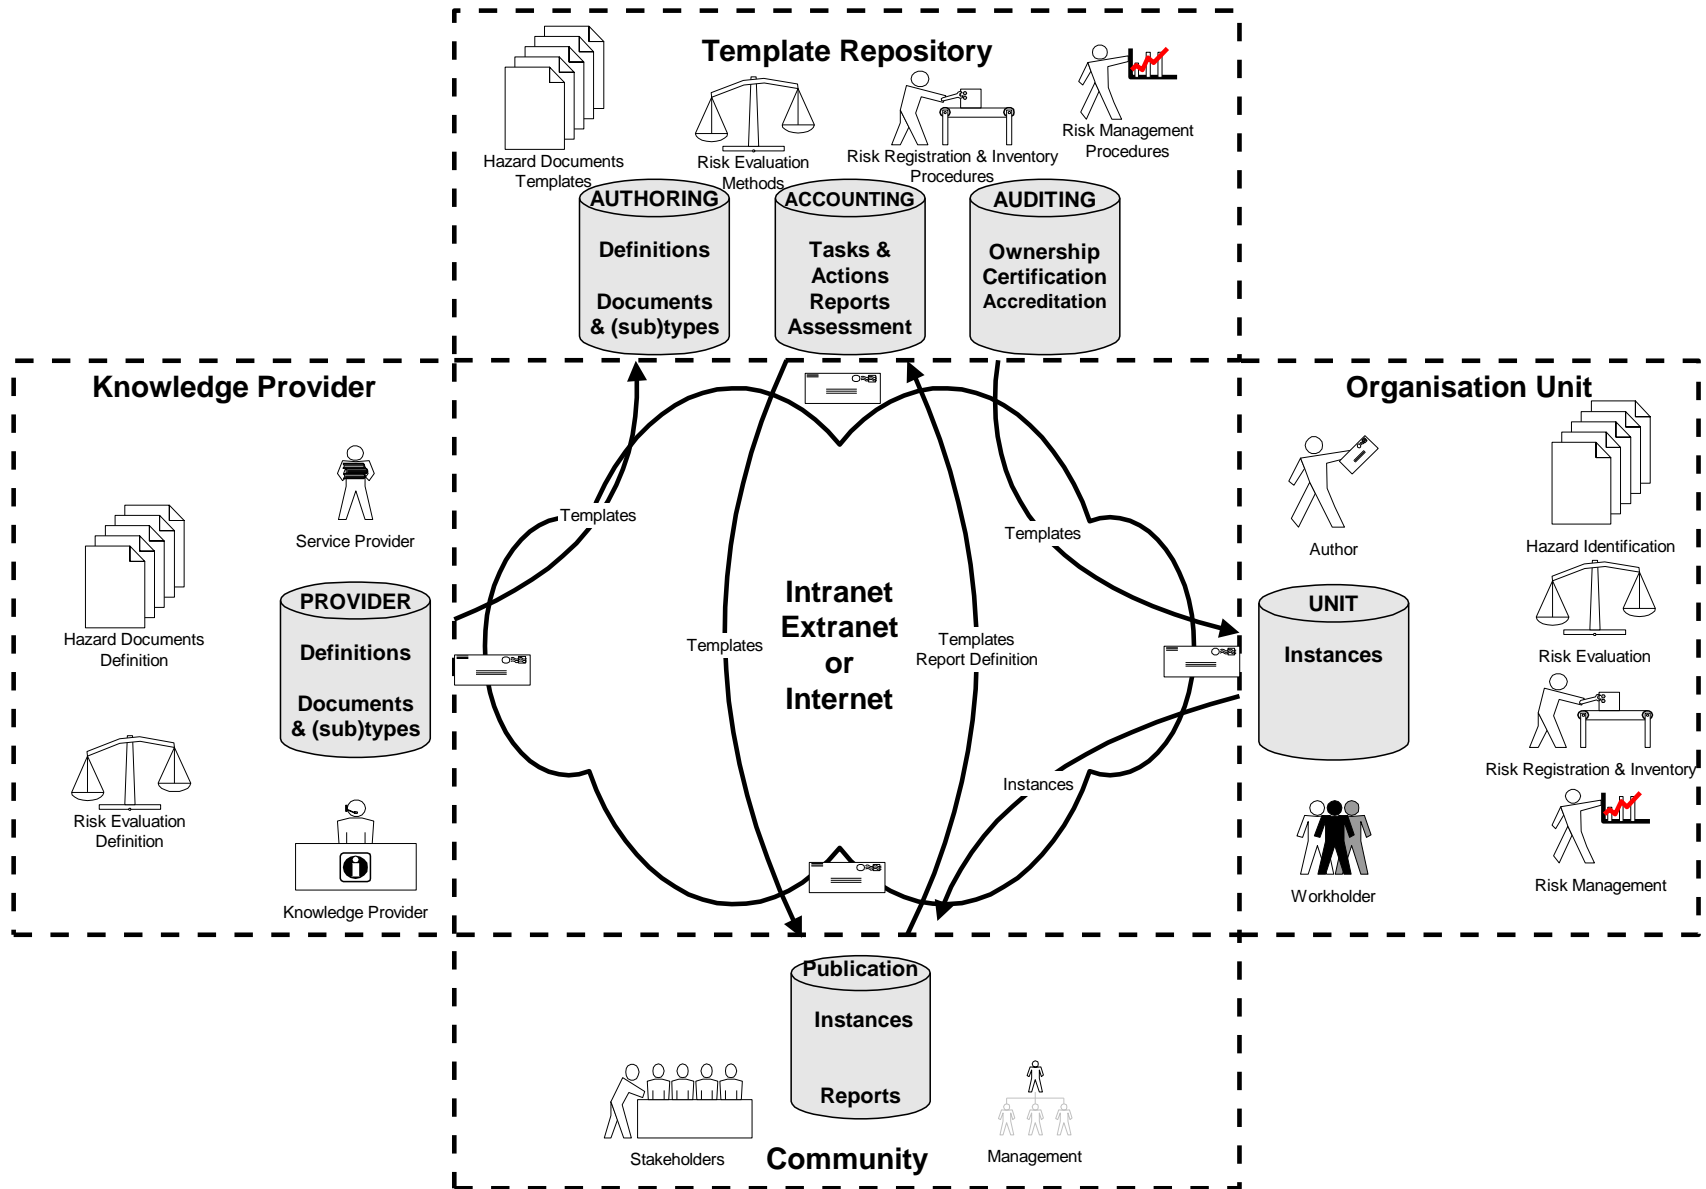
Template Repository

Hazard Documents Templates

Risk Evaluation Methods

Risk Registration & Inventory Procedures

Risk Management Procedures

AUTHORING
Definitions
Documents & (sub)types

ACCOUNTING
Tasks & Actions Reports Assessment

AUDITING
Ownership Certification Accreditation

Knowledge Provider

Service Provider

Hazard Documents Definition

PROVIDER
Definitions
Documents & (sub)types

Risk Evaluation Definition

Knowledge Provider

Templates

Templates

Intranet Extranet or Internet

Templates Report Definition

Templates

Instances

Organisation Unit

Author

Hazard Identification

UNIT
Instances

Risk Evaluation

Risk Registration & Inventory

Workholder

Risk Management

Publication
Instances
Reports

Stakeholders

Community

Management